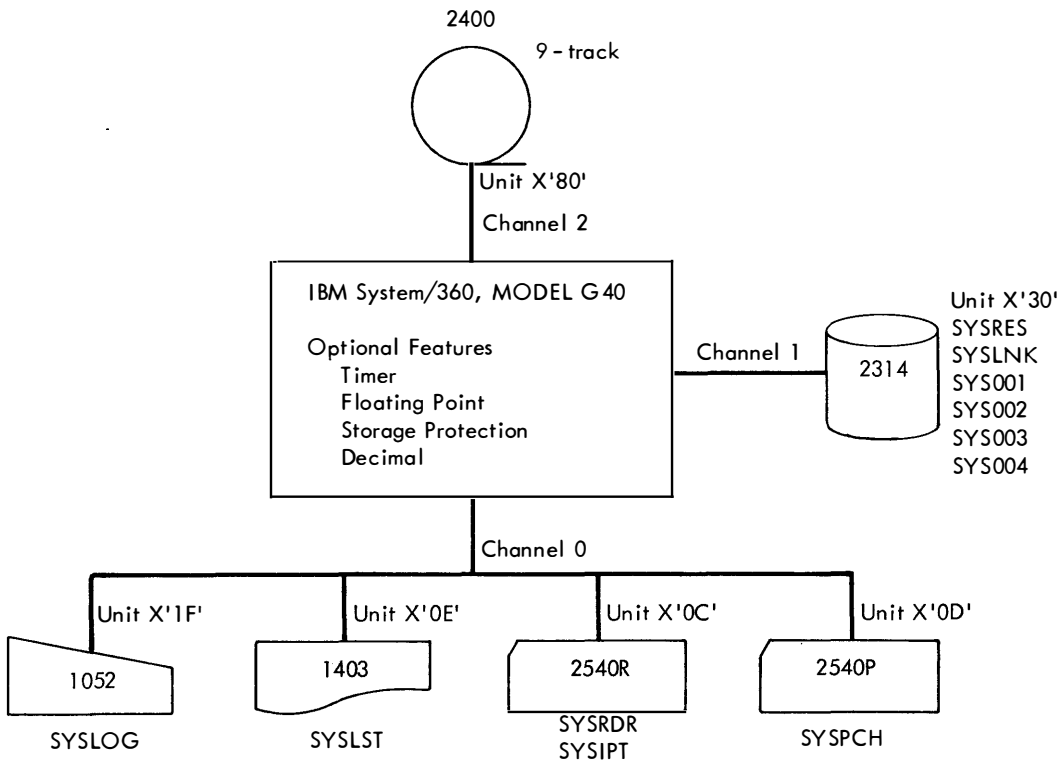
2400

9 - track

Unit X'80'

Channel 2

IBM System/360, MODEL G40

Optional Features
Timer
Floating Point
Storage Protection
Decimal

Channel 1

2314

Unit X'30'
SYSRES
SYSLNK
SYS001
SYS002
SYS003
SYS004

Channel 0

Unit X'1F'

1052

SYSLOG

Unit X'0E'

1403

SYSLST

Unit X'0C'

2540R

SYSRDR
SYSIPT

Unit X'0D'

2540P

SYSPCH